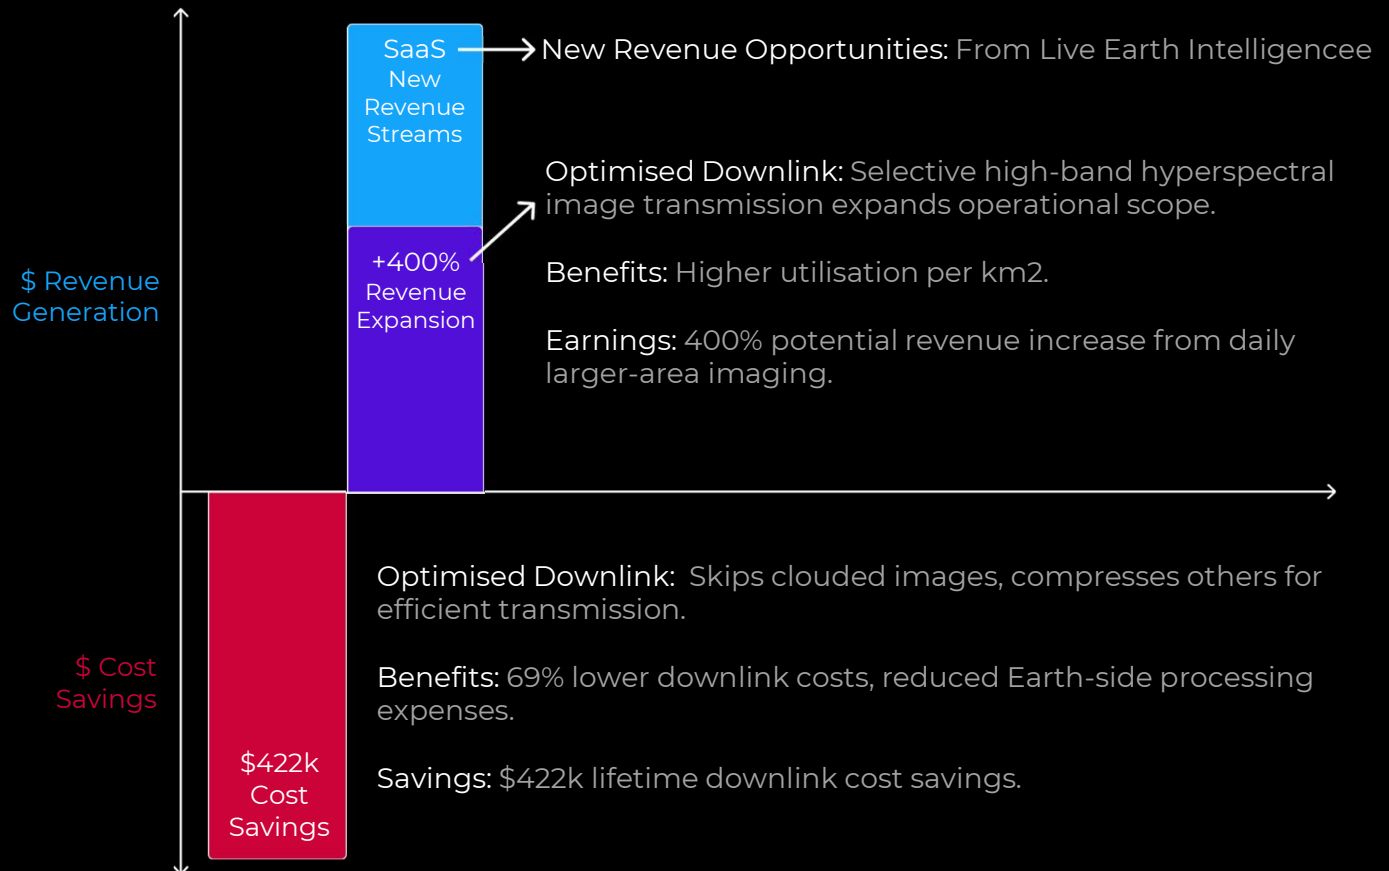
SaaS New Revenue Streams

New Revenue Opportunities: From Live Earth Intelligencee

Optimised Downlink: Selective high-band hyperspectral image transmission expands operational scope.

Benefits: Higher utilisation per km2.

Earnings: 400% potential revenue increase from daily larger-area imaging.

$ Revenue Generation

+400% Revenue Expansion

$ Cost Savings

$422k Cost Savings

Optimised Downlink: Skips clouded images, compresses others for efficient transmission.

Benefits: 69% lower downlink costs, reduced Earth-side processing expenses.

Savings: $422k lifetime downlink cost savings.